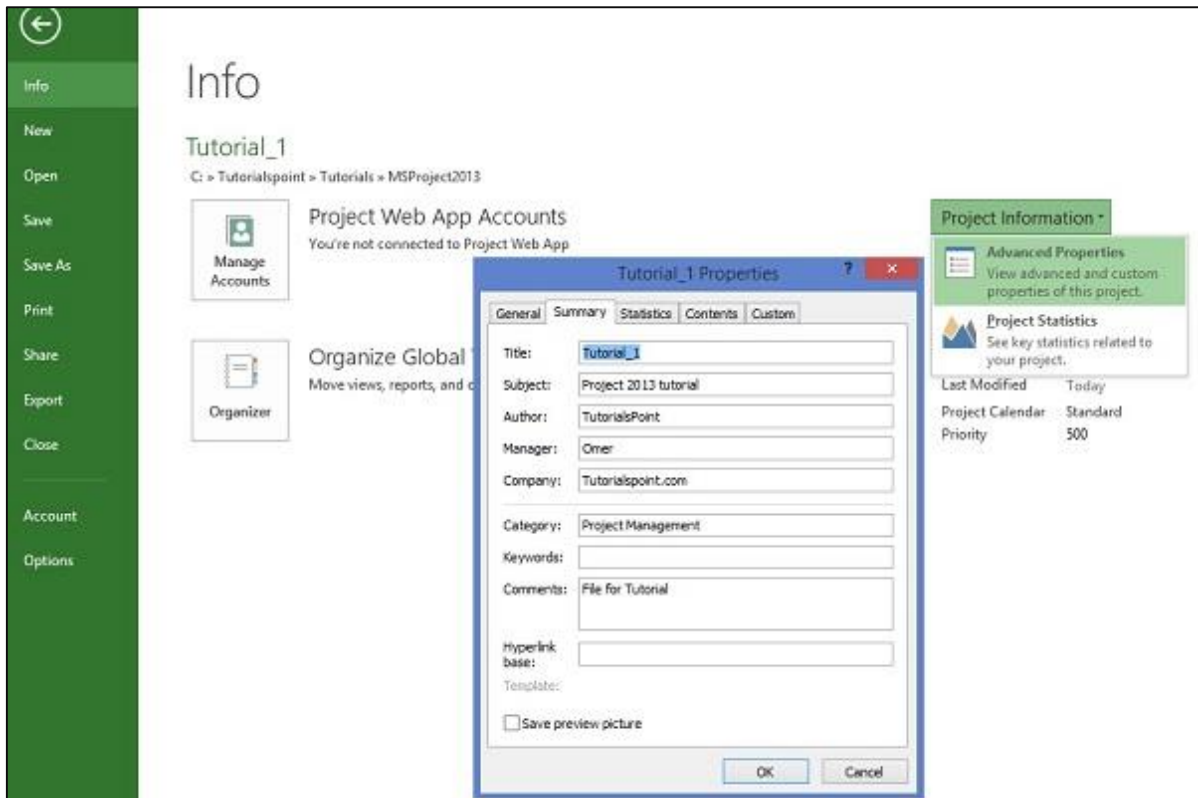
Info
New
Open
Save
Save As
Print
Share
Export
Close
Account
Options

Info

Tutorial_1
C: » Tutorialspoint » Tutorials » MSProject2013

Manage Accounts

Project Web App Accounts
You're not connected to Project Web App

Organizer

Organize Global
Move views, reports, and o

Project Information

Advanced Properties
View advanced and custom properties of this project.

Project Statistics
See key statistics related to your project.

Last Modified Today
Project Calendar Standard
Priority 500

Tutorial_1 Properties
?
×

General
Summary
Statistics
Contents
Custom

Title: Tutorial_1
Subject: Project 2013 tutorial
Author: TutorialsPoint
Manager: Omer
Company: Tutorialspoint.com
Category: Project Management
Keywords:
Comments: File for Tutorial
Hyperlink base:
Template:

Save preview picture

OK
Cancel